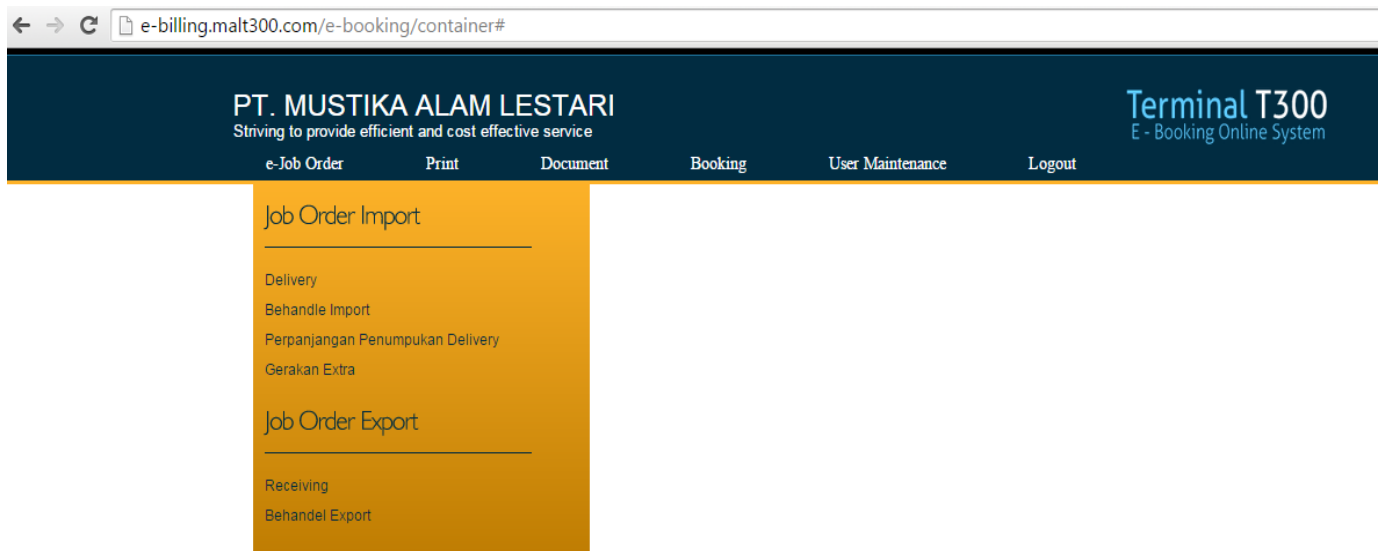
e-billing.malt300.com/e-booking/container#

PT. MUSTIKA ALAM LESTARI
Striving to provide efficient and cost effective service

Terminal T300
E - Booking Online System

e-Job Order Print Document Booking User Maintenance Logout

Job Order Import

Delivery
Behandle Import
Perpanjangan Penumpukan Delivery
Gerakan Extra

Job Order Export

Receiving
Behandel Export